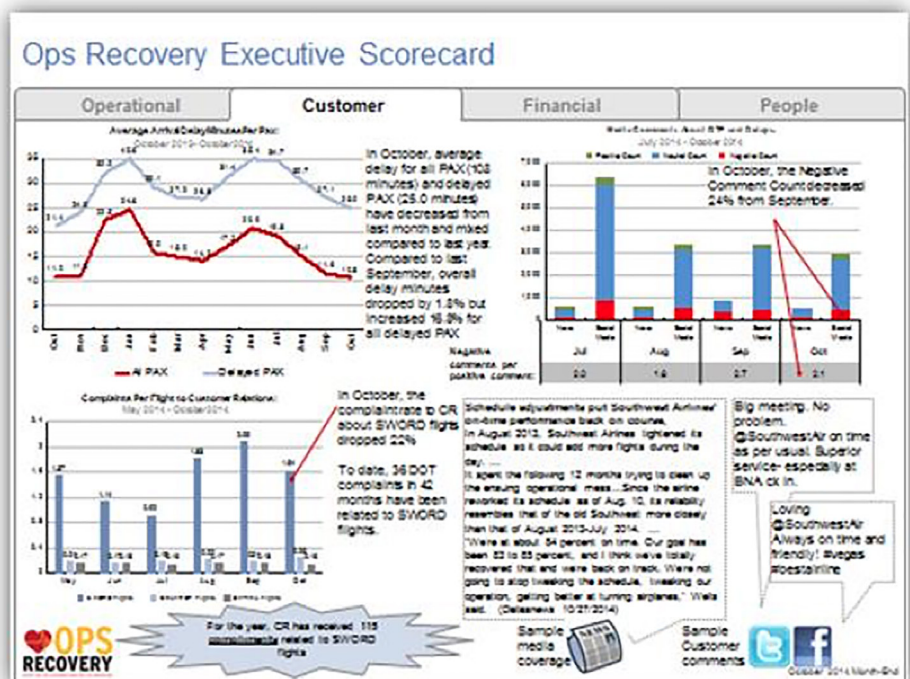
Ops Recovery Executive Scorecard

Operational | Customer | Financial | People

Average Arrival Delay Minutes Per Pax
October 2013 - October 2014

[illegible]

All PAX   Delayed PAX

In October, average delay for all PAX (10.8 minutes) and delayed PAX (25.0 minutes) have decreased from last month and mixed compared to last year. Compared to last September, overall delay minutes dropped by 1.8% but increased 16.8% for all delayed PAX

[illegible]
July 2014 - October 2014

In October, the Negative Comment Count decreased 24% from September.

| Negative comments per positive comment: | 2.0 | 1.9 | 2.7 | 2.1 |
|---|---|---|---|---|
| | Jul | Aug | Sep | Oct |

Complaints Per Flight to Customer Relations
May 2014 - October 2014

In October, the complaint rate to CR about SWORD flights dropped 22%

To date, 36 DOT complaints in 42 months have been related to SWORD flights.

Schedule adjustments put Southwest Airlines' on-time performance back on course
In August 2013, Southwest Airlines tightened its schedule so it could add more flights during the day. ...
"I spent the following 12 months trying to clean up the ensuing operational mess ... Since the airline reworked its schedule as of Aug. 10, its reliability resembles that of the old Southwest: more closely than that of August 2013-July 2014. ...
"We're at about 84 percent on time. Our goal has been 82 to 83 percent, and I think we've totally recovered that and we're back on track. We're not going to stop tweaking the schedule, tweaking our operation, getting better at turning airplanes," Wells said. (Dallasnews 10/21/2014)

Sample media coverage

Big meeting. No problem. @SouthwestAir on time as per usual. Superior service- especially at BNA ck in.

Loving @SouthwestAir Always on time and friendly! #vegas #bestairline

Sample Customer comments

OPS RECOVERY

For the year, CR has received 115 compliments related to SWORD flights

October 2014 Month-End